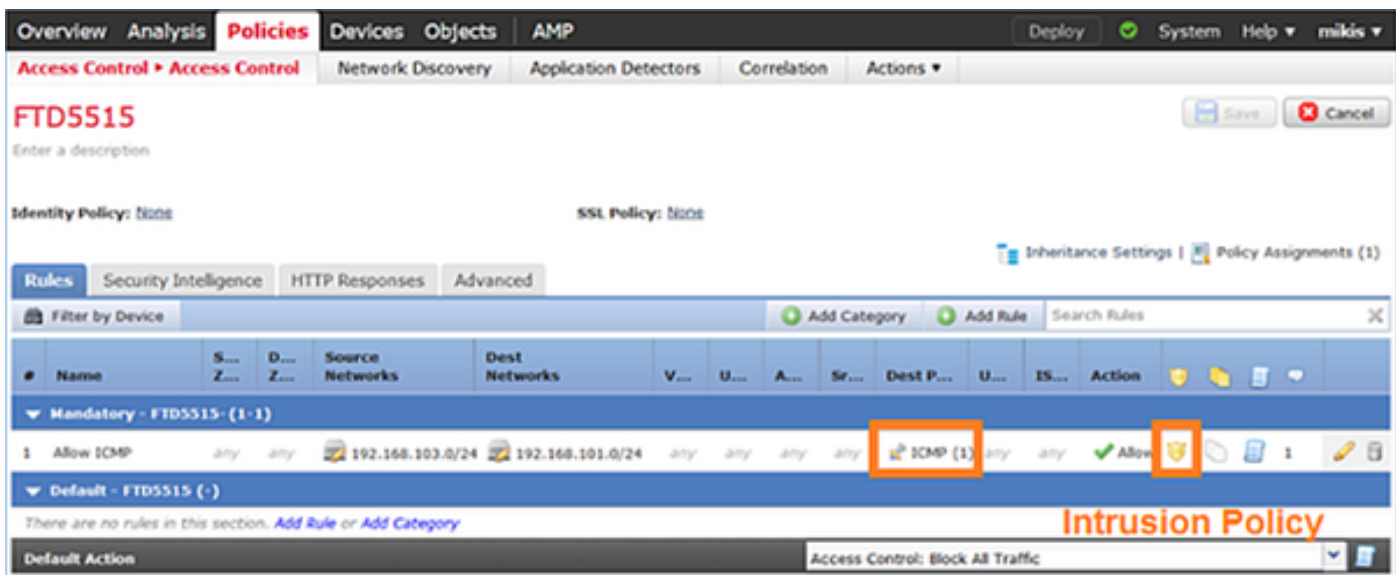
Overview Analysis Policies Devices Objects AMP Deploy System Help ▾ mikis ▾

Access Control ▸ Access Control Network Discovery Application Detectors Correlation Actions ▾

FTD5515

Enter a description

Save Cancel

Identity Policy: None

SSL Policy: None

Inheritance Settings | Policy Assignments (1)

Rules Security Intelligence HTTP Responses Advanced

Filter by Device

Add Category Add Rule Search Rules

| # | Name | S... Z... | D... Z... | Source Networks | Dest Networks | V... | U... | A... | Sr... | Dest P... | U... | IS... | Action | | | | |
|---|---|---|---|---|---|---|---|---|---|---|---|---|---|---|---|---|---|
| ▾ Mandatory - FTD5515- (1-1) | | | | | | | | | | | | | | | | | |
| 1 | Allow ICMP | any | any | 192.168.103.0/24 | 192.168.101.0/24 | any | any | any | any | ICMP (1) | any | any | Allow | | | | 1 |
| ▾ Default - FTD5515 (-) | | | | | | | | | | | | | | | | | |

There are no rules in this section. Add Rule or Add Category

Intrusion Policy

Default Action

Access Control: Block All Traffic